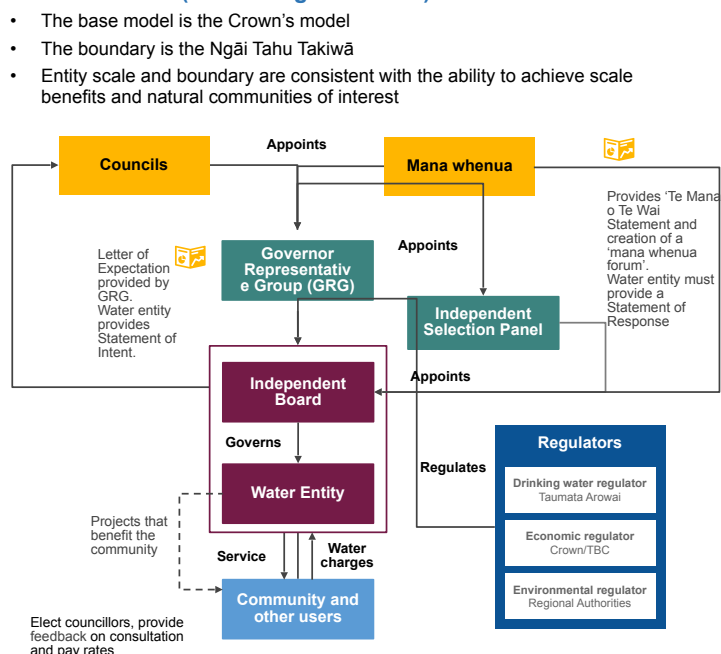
• The base model is the Crown's model
• The boundary is the Ngāi Tahu Takiwā
• Entity scale and boundary are consistent with the ability to achieve scale benefits and natural communities of interest

Councils

Appoints

Mana whenua

Provides 'Te Mana o Te Wai Statement and creation of a 'mana whenua forum'. Water entity must provide a Statement of Response

Letter of Expectation provided by GRG. Water entity provides Statement of Intent.

Governor Representativ e Group (GRG)

Appoints

Independent Selection Panel

Appoints

Independent Board

Governs

Water Entity

Regulates

Regulators

Drinking water regulator
Taumata Arowai

Economic regulator
Crown/TBC

Environmental regulator
Regional Authorities

Projects that benefit the community

Service

Water charges

Community and other users

Elect councillors, provide feedback on consultation and pay rates